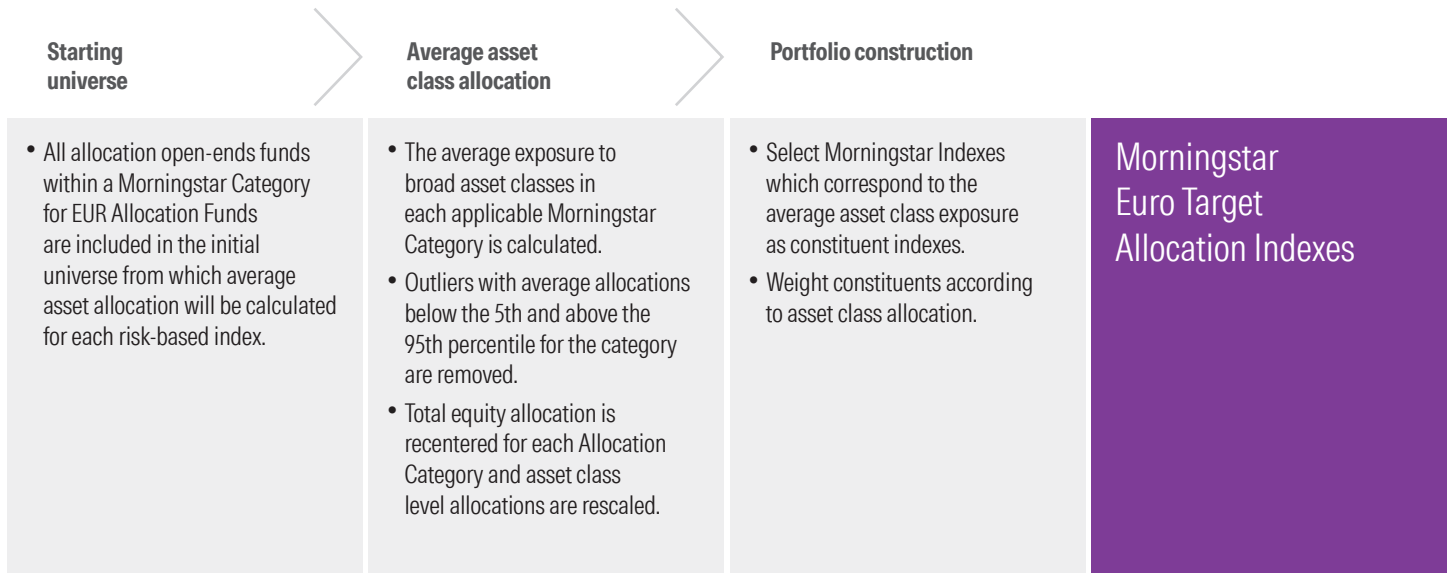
Starting universe

Average asset class allocation

Portfolio construction

• All allocation open-ends funds within a Morningstar Category for EUR Allocation Funds are included in the initial universe from which average asset allocation will be calculated for each risk-based index.

• The average exposure to broad asset classes in each applicable Morningstar Category is calculated.

• Outliers with average allocations below the 5th and above the 95th percentile for the category are removed.

• Total equity allocation is recentered for each Allocation Category and asset class level allocations are rescaled.

• Select Morningstar Indexes which correspond to the average asset class exposure as constituent indexes.

• Weight constituents according to asset class allocation.

Morningstar Euro Target Allocation Indexes